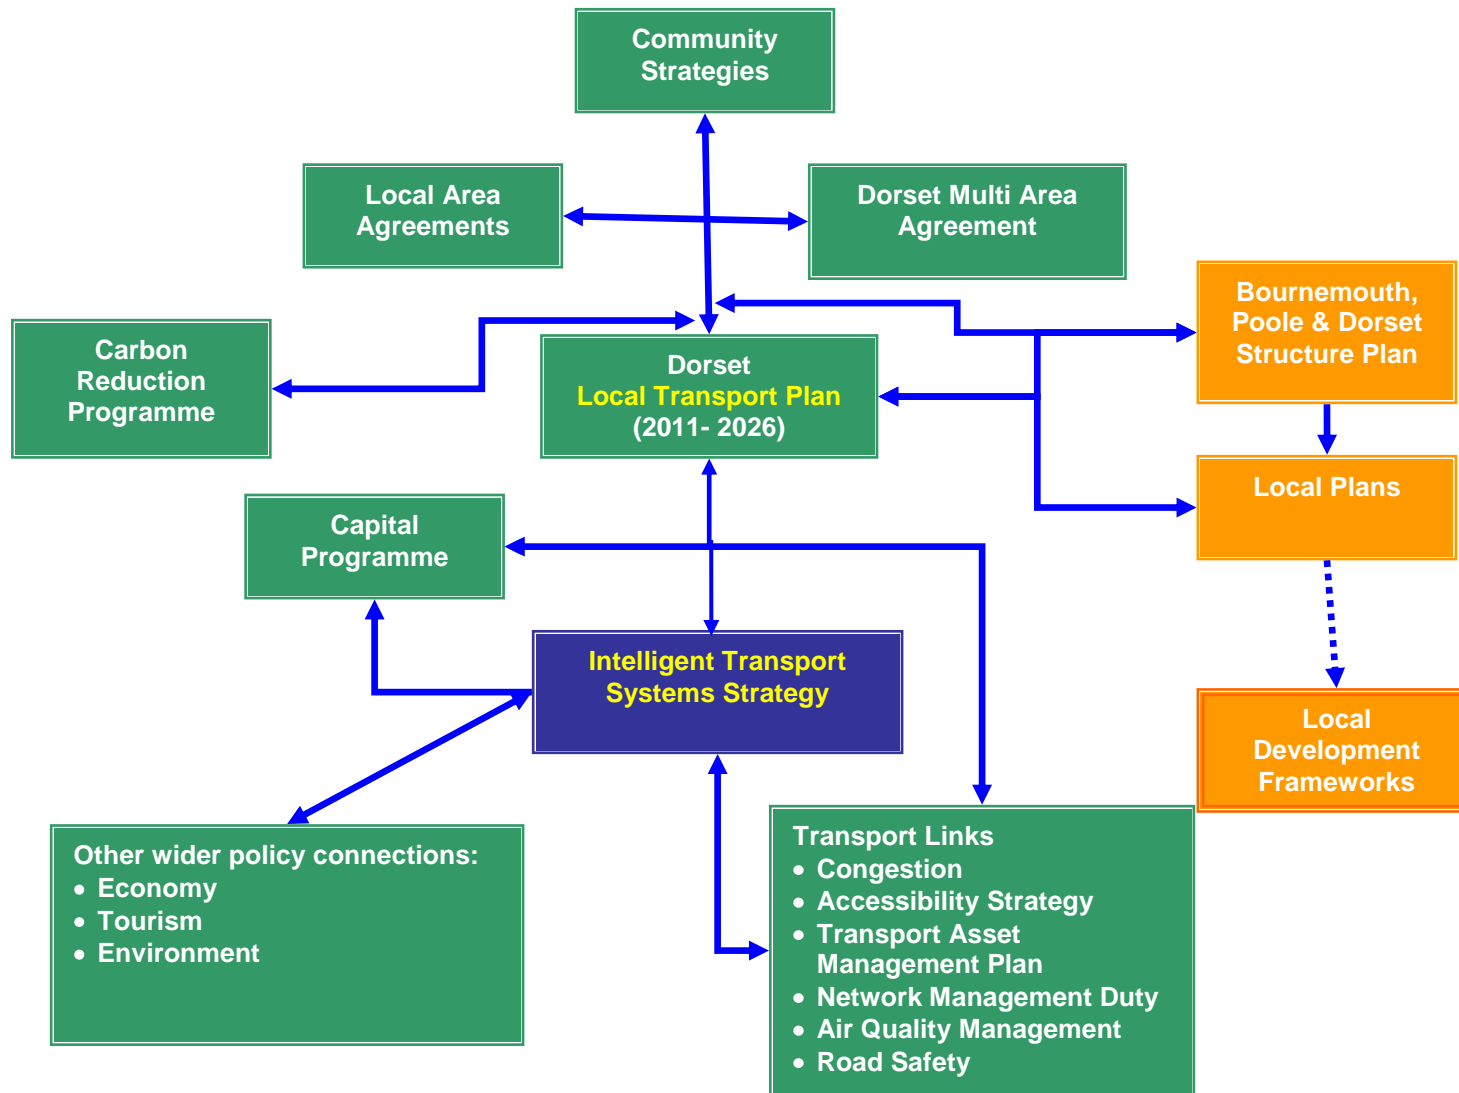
Community Strategies

Local Area Agreements

Dorset Multi Area Agreement

Carbon Reduction Programme

Dorset
Local Transport Plan
(2011- 2026)

Bournemouth, Poole & Dorset Structure Plan

Local Plans

Capital Programme

Intelligent Transport Systems Strategy

Local Development Frameworks

Other wider policy connections:
- Economy
- Tourism
- Environment

Transport Links
- Congestion
- Accessibility Strategy
- Transport Asset Management Plan
- Network Management Duty
- Air Quality Management
- Road Safety